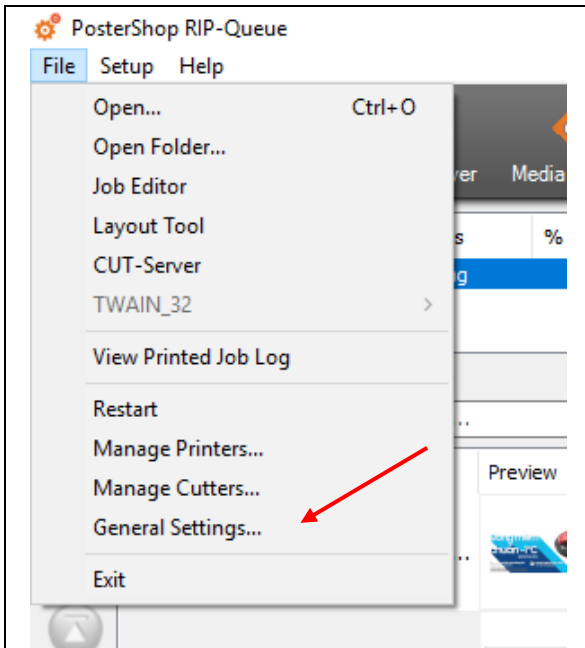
PosterShop RIP-Queue
File Setup Help

Open... Ctrl+O
Open Folder...
Job Editor
Layout Tool
CUT-Server
TWAIN_32

View Printed Job Log

Restart
Manage Printers...
Manage Cutters...
General Settings...

Exit

ver Media
s %
g
...
Preview